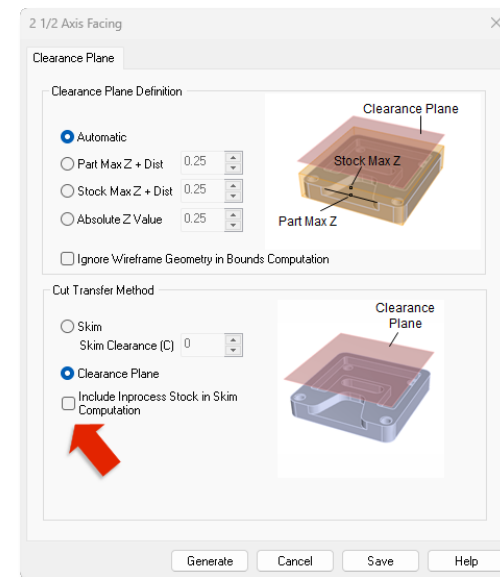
2 1/2 Axis Facing

Clearance Plane

Clearance Plane Definition

Automatic

Part Max Z + Dist 0.25

Stock Max Z + Dist 0.25

Absolute Z Value 0.25

Clearance Plane

Stock Max Z

Part Max Z

Ignore Wireframe Geometry in Bounds Computation

Cut Transfer Method

Skim

Skim Clearance (C) 0

Clearance Plane

Include Inprocess Stock in Skim Computation

Clearance Plane

Generate Cancel Save Help